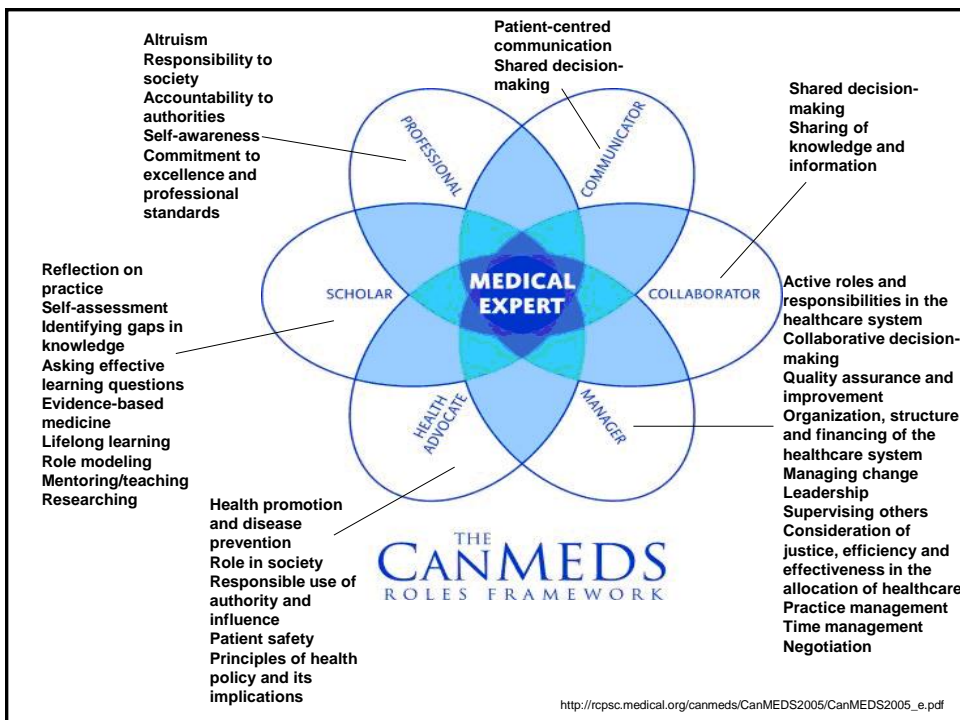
Altruism
Responsibility to society
Accountability to authorities
Self-awareness
Commitment to excellence and professional standards

Patient-centred communication
Shared decision-making

Shared decision-making
Sharing of knowledge and information

PROFESSIONAL

COMMUNICATOR

SCHOLAR

MEDICAL EXPERT

COLLABORATOR

HEALTH ADVOCATE

MANAGER

Reflection on practice
Self-assessment
Identifying gaps in knowledge
Asking effective learning questions
Evidence-based medicine
Lifelong learning
Role modeling
Mentoring/teaching
Researching

Active roles and responsibilities in the healthcare system
Collaborative decision-making
Quality assurance and improvement
Organization, structure and financing of the healthcare system
Managing change
Leadership
Supervising others
Consideration of justice, efficiency and effectiveness in the allocation of healthcare
Practice management
Time management
Negotiation

Health promotion and disease prevention
Role in society
Responsible use of authority and influence
Patient safety
Principles of health policy and its implications

THE CANMEDS ROLES FRAMEWORK

http://rcpsc.medical.org/canmeds/CanMEDS2005/CanMEDS2005_e.pdf